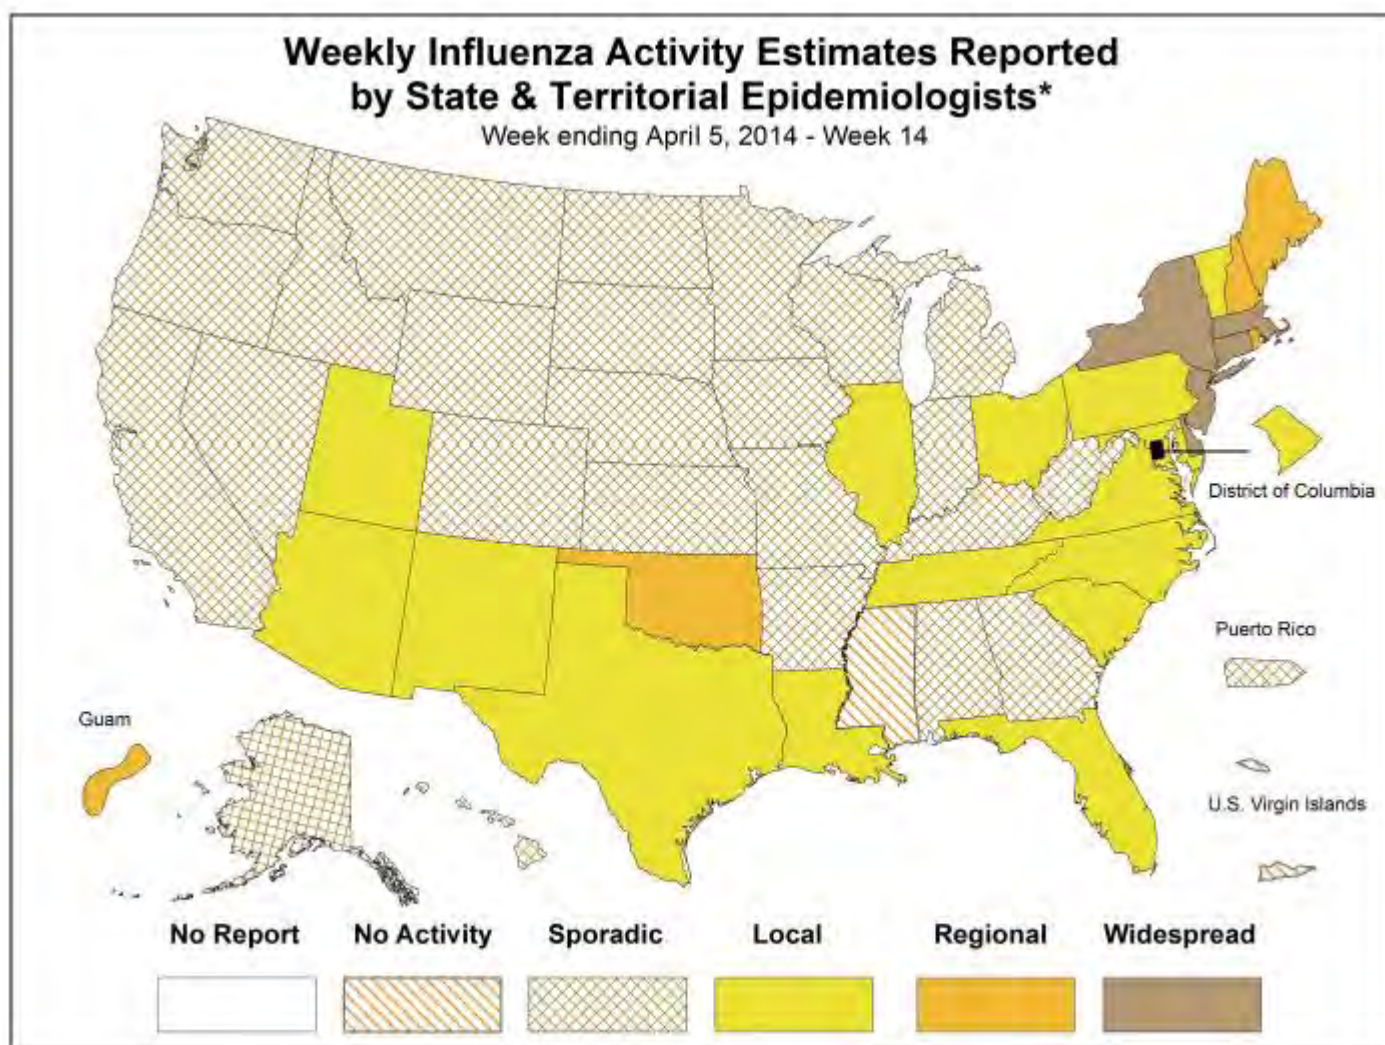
Weekly Influenza Activity Estimates Reported by State & Territorial Epidemiologists*
Week ending April 5, 2014 - Week 14

District of Columbia

Puerto Rico

Guam

U.S. Virgin Islands

No Report
No Activity
Sporadic
Local
Regional
Widespread